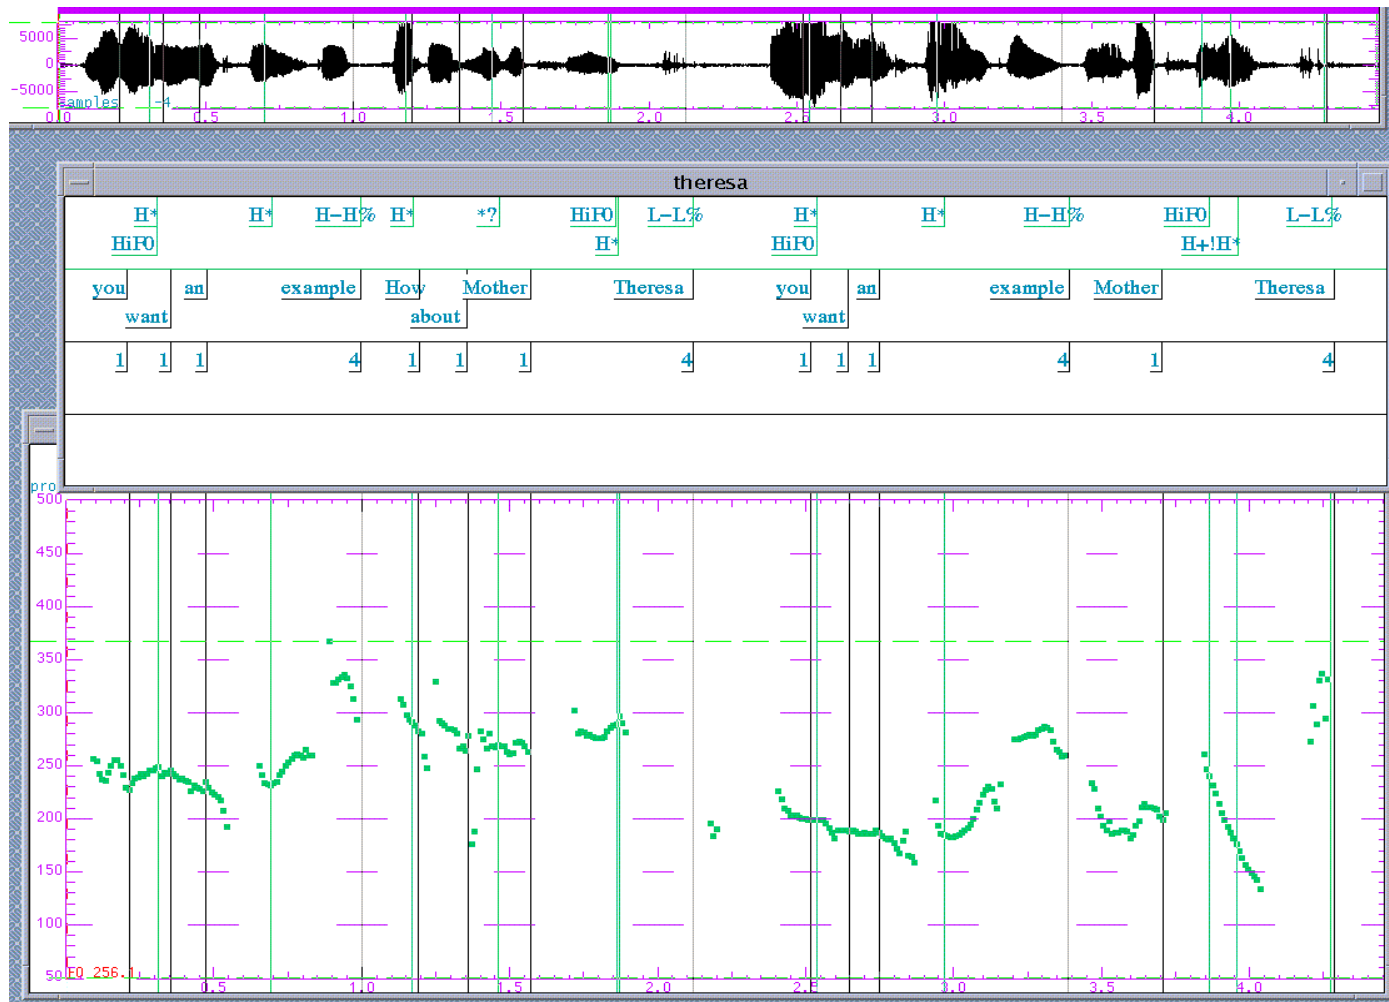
5000
0
-5000
samples -4
0.0 0.5 1.0 1.5 2.0 2.5 3.0 3.5 4.0

theresa

H* HiF0 H* H-H% H* *? HiF0 H* L-L% H* HiF0 H* H-H% HiF0 H+!H* L-L%

you want an example How about Mother Theresa you want an example Mother Theresa

1 1 1 4 1 1 1 4 1 1 1 4 1 4

pro
500
450
400
350
300
250
200
150
100
50 F0 256.1
0.5 1.0 1.5 2.0 2.5 3.0 3.5 4.0